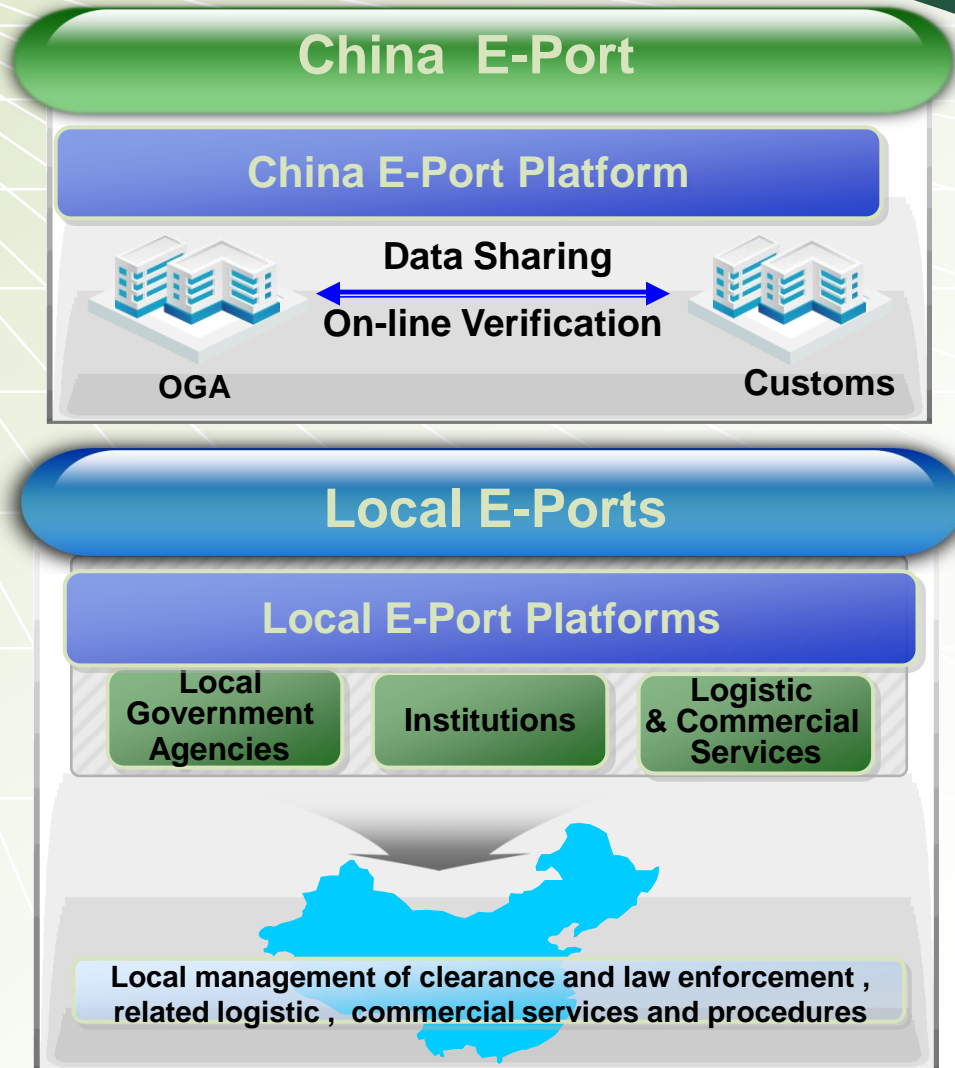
China E-Port

China E-Port Platform

Data Sharing

On-line Verification

OGA

Customs

Local E-Ports

Local E-Port Platforms

Local Government Agencies

Institutions

Logistic & Commercial Services

Local management of clearance and law enforcement , related logistic , commercial services and procedures